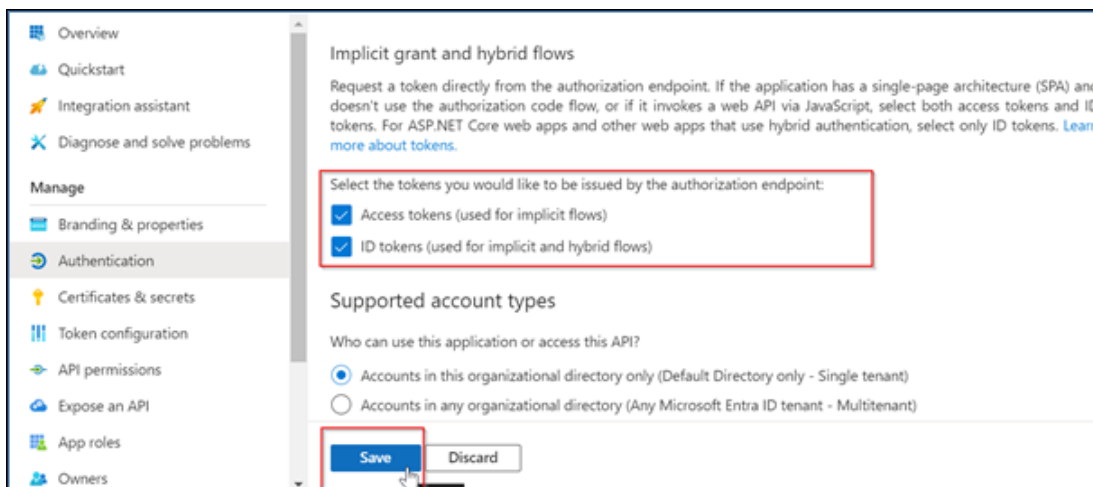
Overview
Quickstart
Integration assistant
Diagnose and solve problems
Manage
Branding & properties
Authentication
Certificates & secrets
Token configuration
API permissions
Expose an API
App roles
Owners

Implicit grant and hybrid flows

Request a token directly from the authorization endpoint. If the application has a single-page architecture (SPA) an doesn't use the authorization code flow, or if it invokes a web API via JavaScript, select both access tokens and I tokens. For ASP.NET Core web apps and other web apps that use hybrid authentication, select only ID tokens. Lear more about tokens.

Select the tokens you would like to be issued by the authorization endpoint:
Access tokens (used for implicit flows)
ID tokens (used for implicit and hybrid flows)

Supported account types

Who can use this application or access this API?
Accounts in this organizational directory only (Default Directory only - Single tenant)
Accounts in any organizational directory (Any Microsoft Entra ID tenant - Multitenant)

Save
Discard